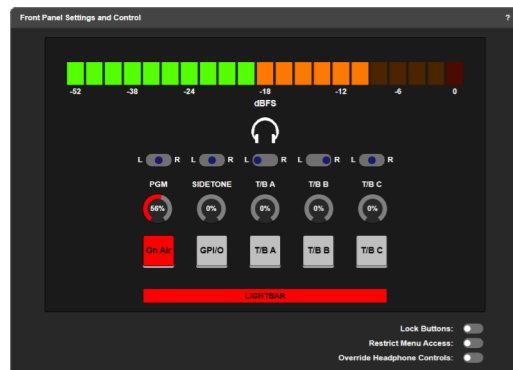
Front Panel Settings and Control

?

-52 -38 -24 -18 -12 -6 0

dBFS

L R L R L R L R L R

PGM SIDETONE T/B A T/B B T/B C

58% 0% 0% 0% 0%

On Air GPI/O T/B A T/B B T/B C

LIGHTBAR

Lock Buttons:

Restrict Menu Access:

Override Headphone Controls: